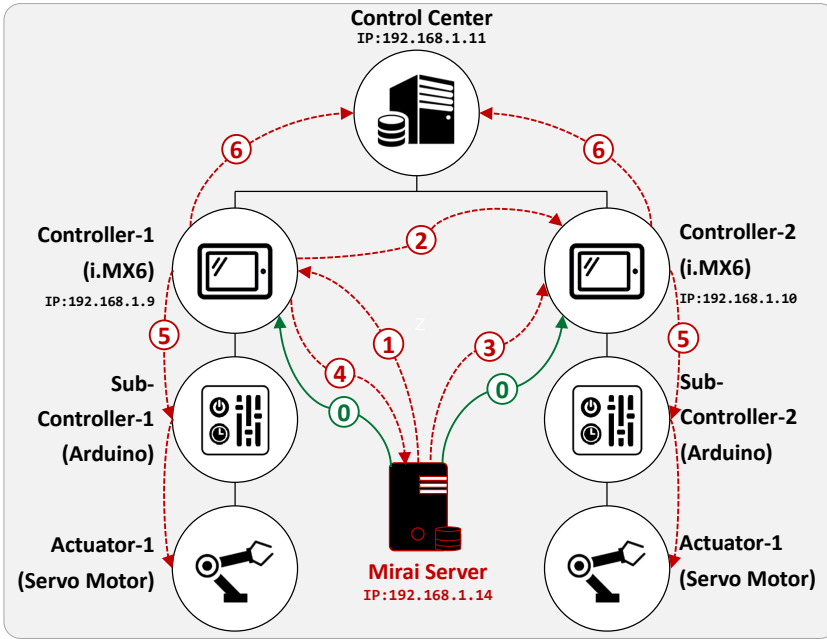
Control Center
IP:192.168.1.11

6
6

Controller-1
(i.MX6)
IP:192.168.1.9

2

Controller-2
(i.MX6)
IP:192.168.1.10

5
1
3
5
4
0
0

Sub-
Controller-1
(Arduino)

Sub-
Controller-2
(Arduino)

Actuator-1
(Servo Motor)

Mirai Server
IP:192.168.1.14

Actuator-1
(Servo Motor)